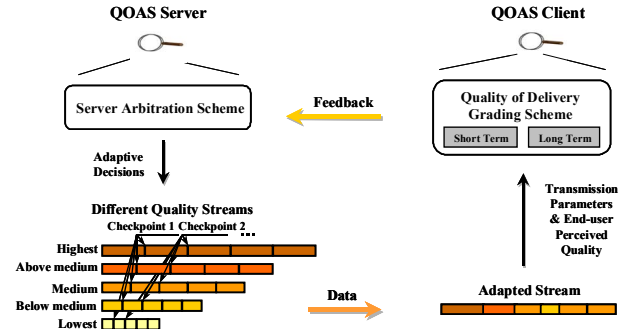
QOAS Server

QOAS Client

Server Arbitration Scheme

Feedback

Quality of Delivery Grading Scheme

Short Term

Long Term

Adaptive Decisions

Different Quality Streams

Checkpoint 1 Checkpoint 2

Highest

Above medium

Medium

Below medium

Lowest

Transmission Parameters & End-user Perceived Quality

Data

Adapted Stream